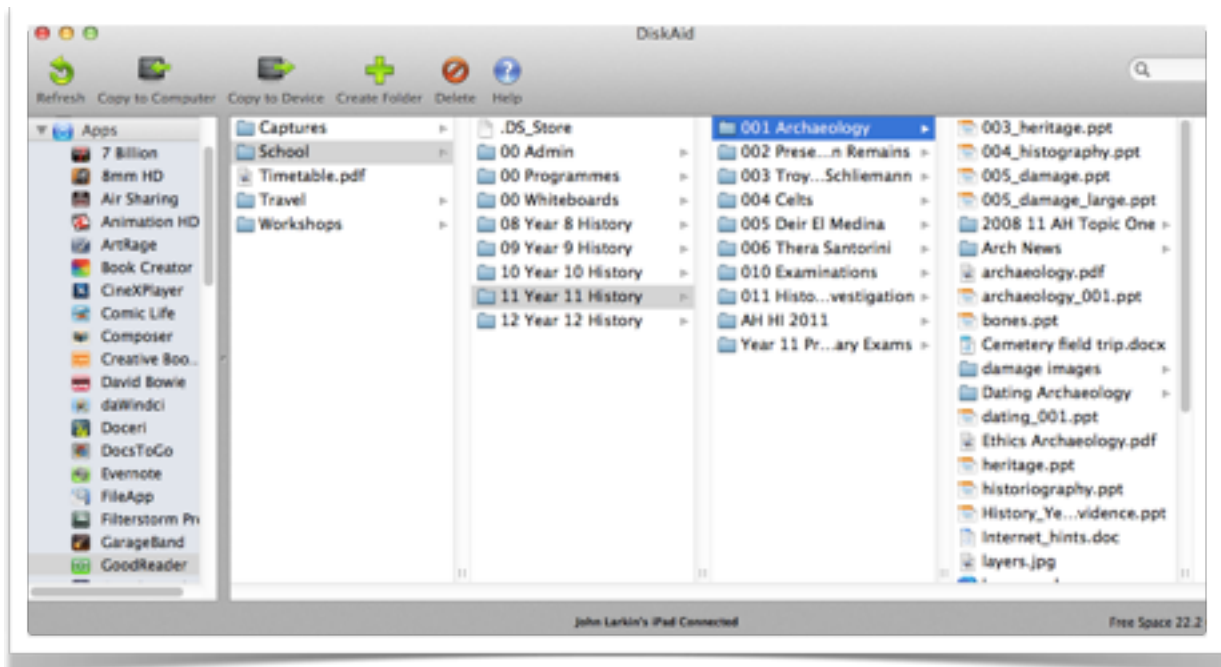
DiskAid

Refresh Copy to Computer Copy to Device Create Folder Delete Help

Apps
7 Billion
8mm HD
Air Sharing
Animation HD
ArtRage
Book Creator
CineXPlayer
Comic Life
Composer
Creative Boo..
David Bowie
daWindci
Doceri
DocsToGo
Evernote
FileApp
Filterstorm Pr
GarageBand
GoodReader

Captures
School
Timetable.pdf
Travel
Workshops

.DS_Store
00 Admin
00 Programmes
00 Whiteboards
08 Year 8 History
09 Year 9 History
10 Year 10 History
11 Year 11 History
12 Year 12 History

001 Archaeology
002 Prese...n Remains
003 Troy...Schliemann
004 Celts
005 Deir El Medina
006 Thera Santorini
010 Examinations
011 Histo...vestigation
AH HI 2011
Year 11 Pr...ary Exams

003_heritage.ppt
004_histography.ppt
005_damage.ppt
005_damage_large.ppt
2008 11 AH Topic One
Arch News
archaeology.pdf
archaeology_001.ppt
bones.ppt
Cemetery field trip.docx
damage images
Dating Archaeology
dating_001.ppt
Ethics Archaeology.pdf
heritage.ppt
historiography.ppt
History_Ye...vidence.ppt
Internet_hints.doc
layers.jpg

John Larkin's iPad Connected
Free Space 22.2